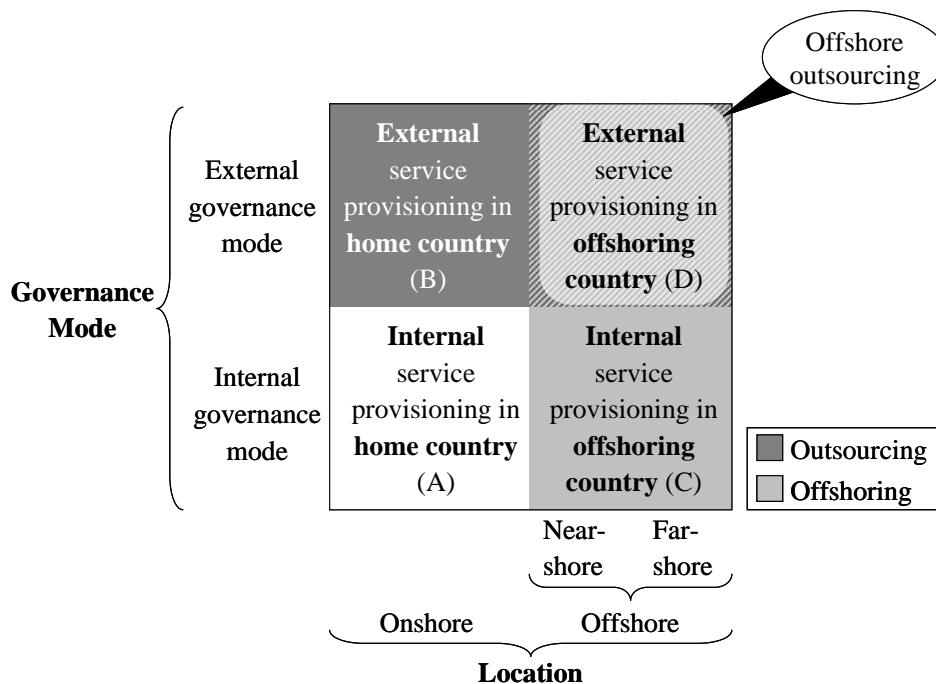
Offshore outsourcing

Governance Mode

External governance mode

Internal governance mode

External service provisioning in home country (B)

External service provisioning in offshoring country (D)

Internal service provisioning in home country (A)

Internal service provisioning in offshoring country (C)

Outsourcing

Offshoring

Near-shore

Far-shore

Onshore

Offshore

Location